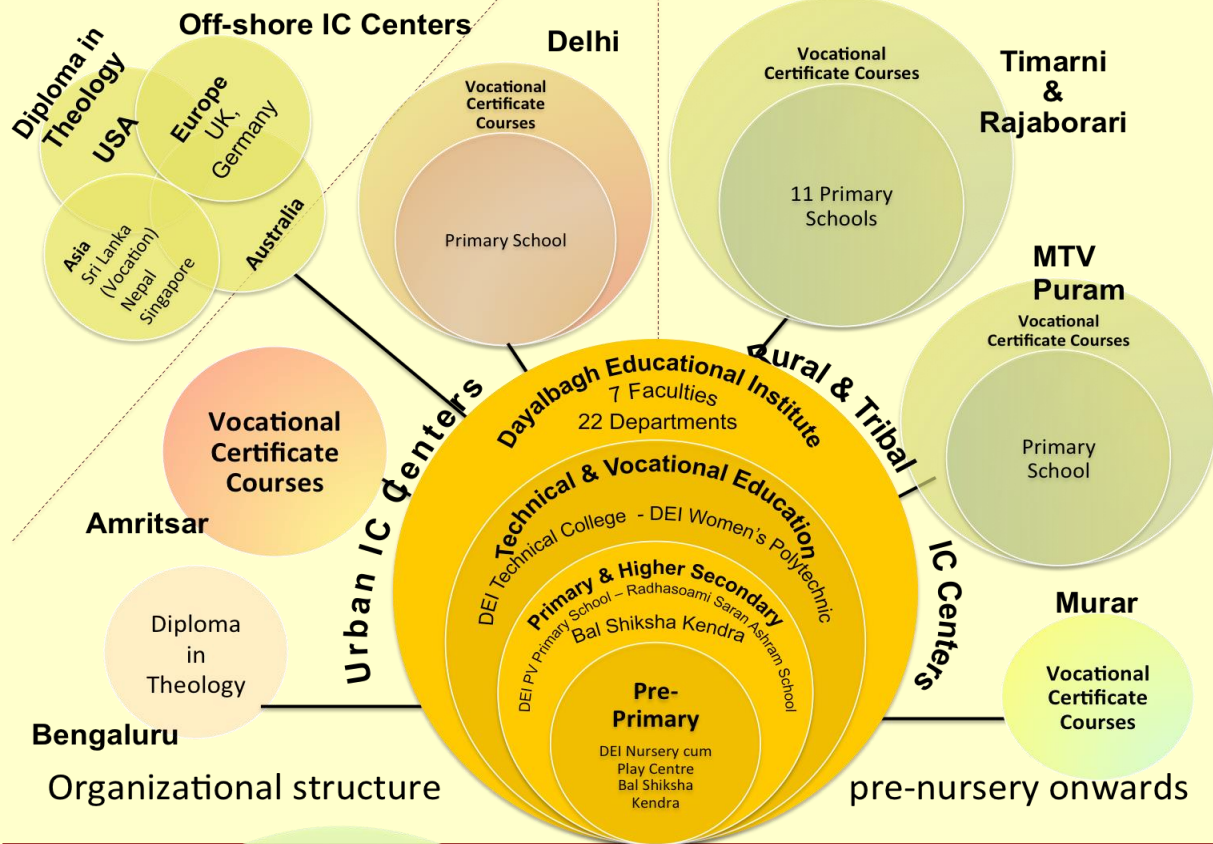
Off-shore IC Centers

Diploma in Theology

USA

Europe UK, Germany

Australia

Asia Sri Lanka (Vocation) Nepal Singapore

Delhi

Vocational Certificate Courses

Primary School

Vocational Certificate Courses

11 Primary Schools

Timarni & Rajaborari

MTV Puram

Vocational Certificate Courses

Primary School

Vocational Certificate Courses

Amritsar

Diploma in Theology

Bengaluru

Urban IC Centers

Rural & Tribal IC Centers

Dayalbagh Educational Institute
7 Faculties
22 Departments

Technical & Vocational Education
DEI Technical College - DEI Women's Polytechnic

Primary & Higher Secondary
DEI PV Primary School – Radhasoami Saran Ashram School
Bal Shiksha Kendra

Pre-Primary
DEI Nursery cum Play Centre
Bal Shiksha Kendra

Murar

Vocational Certificate Courses

Organizational structure

pre-nursery onwards